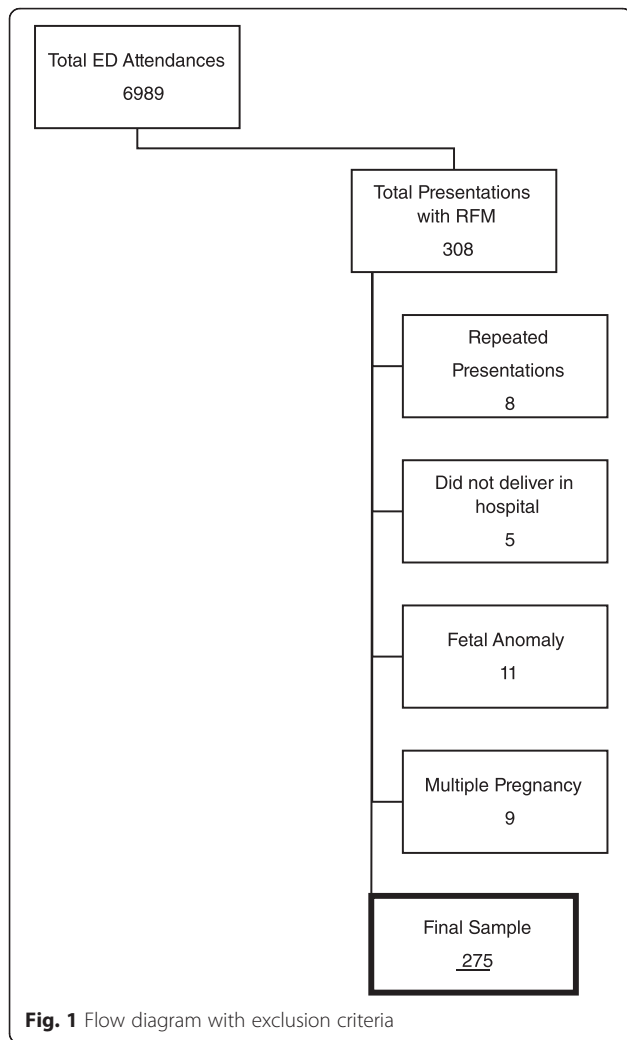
Total ED Attendances
6989

Total Presentations with RFM
308

Repeated Presentations
8

Did not deliver in hospital
5

Fetal Anomaly
11

Multiple Pregnancy
9

Final Sample
275

Fig. 1 Flow diagram with exclusion criteria